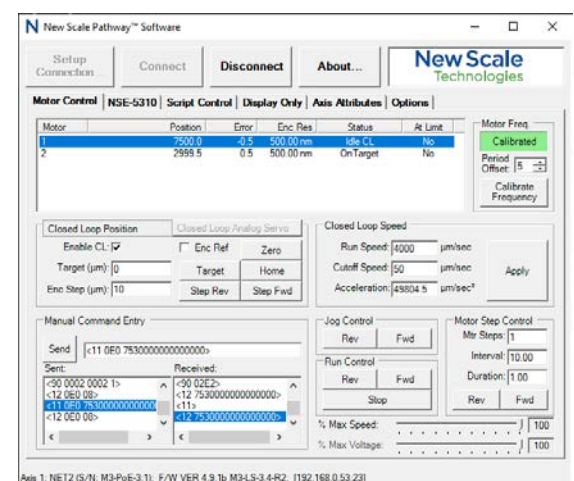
N New Scale Pathway™ Software

Setup Connection | Connect | Disconnect | About... | New Scale Technologies

Motor Control | NSE-5310 | Script Control | Display Only | Axis Attributes | Options

| Motor | Position | Error | Enc Res | Status | At Limit |
|---|---|---|---|---|---|
| 1 | 7500.0 | -0.5 | 500.00 nm | Idle CL | No |
| 2 | 2999.5 | 0.5 | 500.00 nm | OnTarget | No |

Motor Freq
Calibrated
Period Offset: 5
Calibrate Frequency

Closed Loop Position | Closed Loop Analog Servo
Enable CL: ☑
Enc Ref
Zero
Target (µm): 0
Target
Home
Enc Step (µm): 10
Step Rev
Step Fwd

Closed Loop Speed
Run Speed: 4000 µm/sec
Cutoff Speed: 50 µm/sec
Acceleration: 49804.5 µm/sec²
Apply

Manual Command Entry
Send <11 0E0 7530000000000000>
Sent:
<90 0002 0002 1>
<12 0E0 08>
<11 0E0 7530000000000000>
<12 0E0 00>
Received:
<90 02E2>
<12 7530000000000000>
<11>
<12 7530000000000000>

Jog Control
Rev Fwd
Run Control
Rev Fwd
Stop

Motor Step Control
Mtr Steps: 1
Interval: 10.00
Duration: 1.00
Rev Fwd

% Max Speed: 100
% Max Voltage: 100

Axis 1: NET2 (S/N: M3-PoE-3.1): F/W VER 4.9.1b M3-LS-3.4-R2: [192.168.0.53.23]